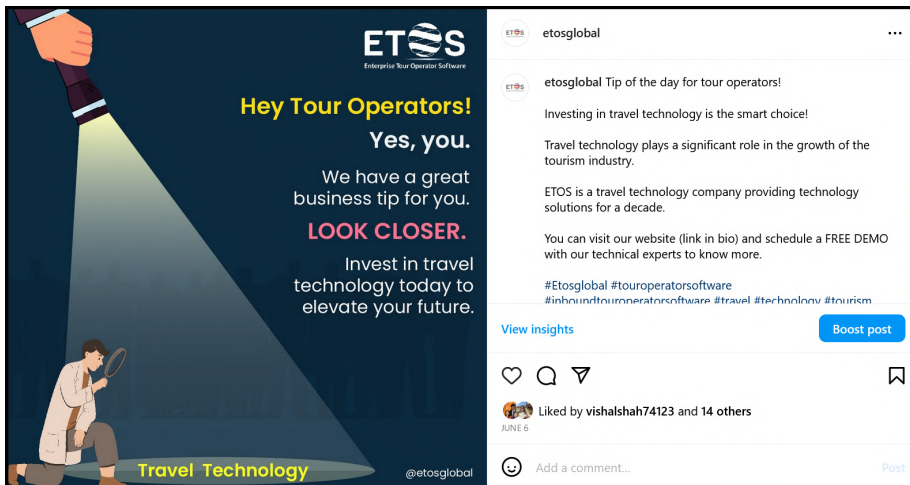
ETOS
Enterprise Tour Operator Software

Hey Tour Operators!
Yes, you.
We have a great business tip for you.
LOOK CLOSER.
Invest in travel technology today to elevate your future.

Travel Technology
@etosglobal

etosglobal
...

etosglobal Tip of the day for tour operators!

Investing in travel technology is the smart choice!

Travel technology plays a significant role in the growth of the tourism industry.

ETOS is a travel technology company providing technology solutions for a decade.

You can visit our website (link in bio) and schedule a FREE DEMO with our technical experts to know more.

#Etosglobal #touroperatorsoftware #inboundtouroperatorsoftware #travel #technology #tourism

View insights
Boost post

Liked by vishalshah74123 and 14 others
JUNE 6

Add a comment...
Post